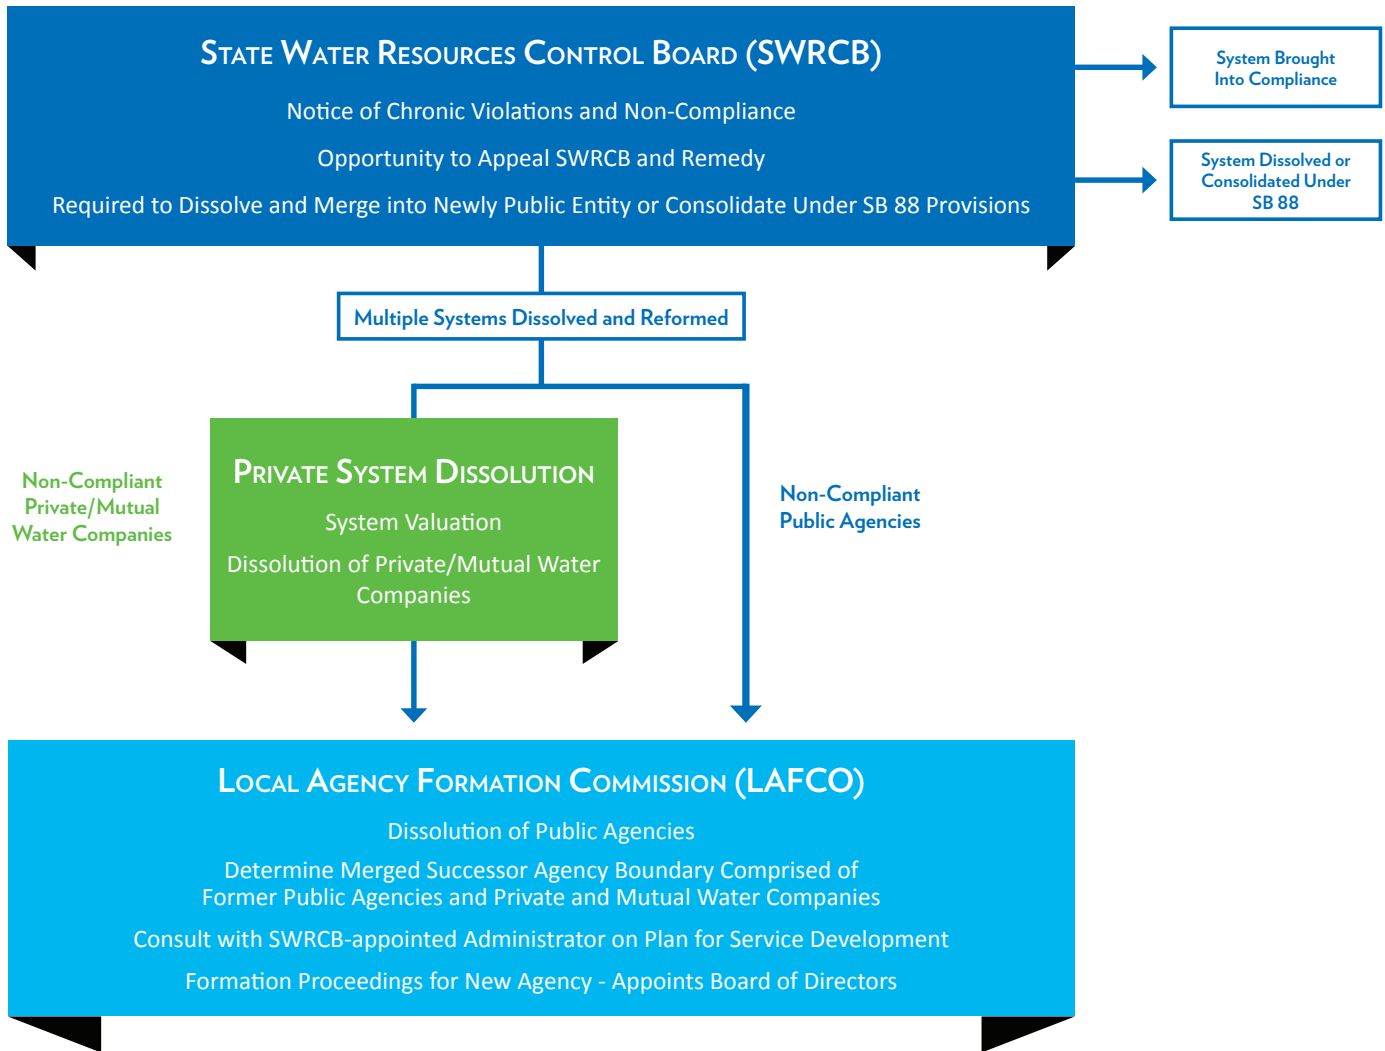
State Water Resources Control Board (SWRCB)

Notice of Chronic Violations and Non-Compliance

Opportunity to Appeal SWRCB and Remedy

Required to Dissolve and Merge into Newly Public Entity or Consolidate Under SB 88 Provisions

System Brought Into Compliance

System Dissolved or Consolidated Under SB 88

Multiple Systems Dissolved and Reformed

Non-Compliant Private/Mutual Water Companies

Private System Dissolution

System Valuation

Dissolution of Private/Mutual Water Companies

Non-Compliant Public Agencies

Local Agency Formation Commission (LAFCO)

Dissolution of Public Agencies

Determine Merged Successor Agency Boundary Comprised of Former Public Agencies and Private and Mutual Water Companies

Consult with SWRCB-appointed Administrator on Plan for Service Development

Formation Proceedings for New Agency - Appoints Board of Directors